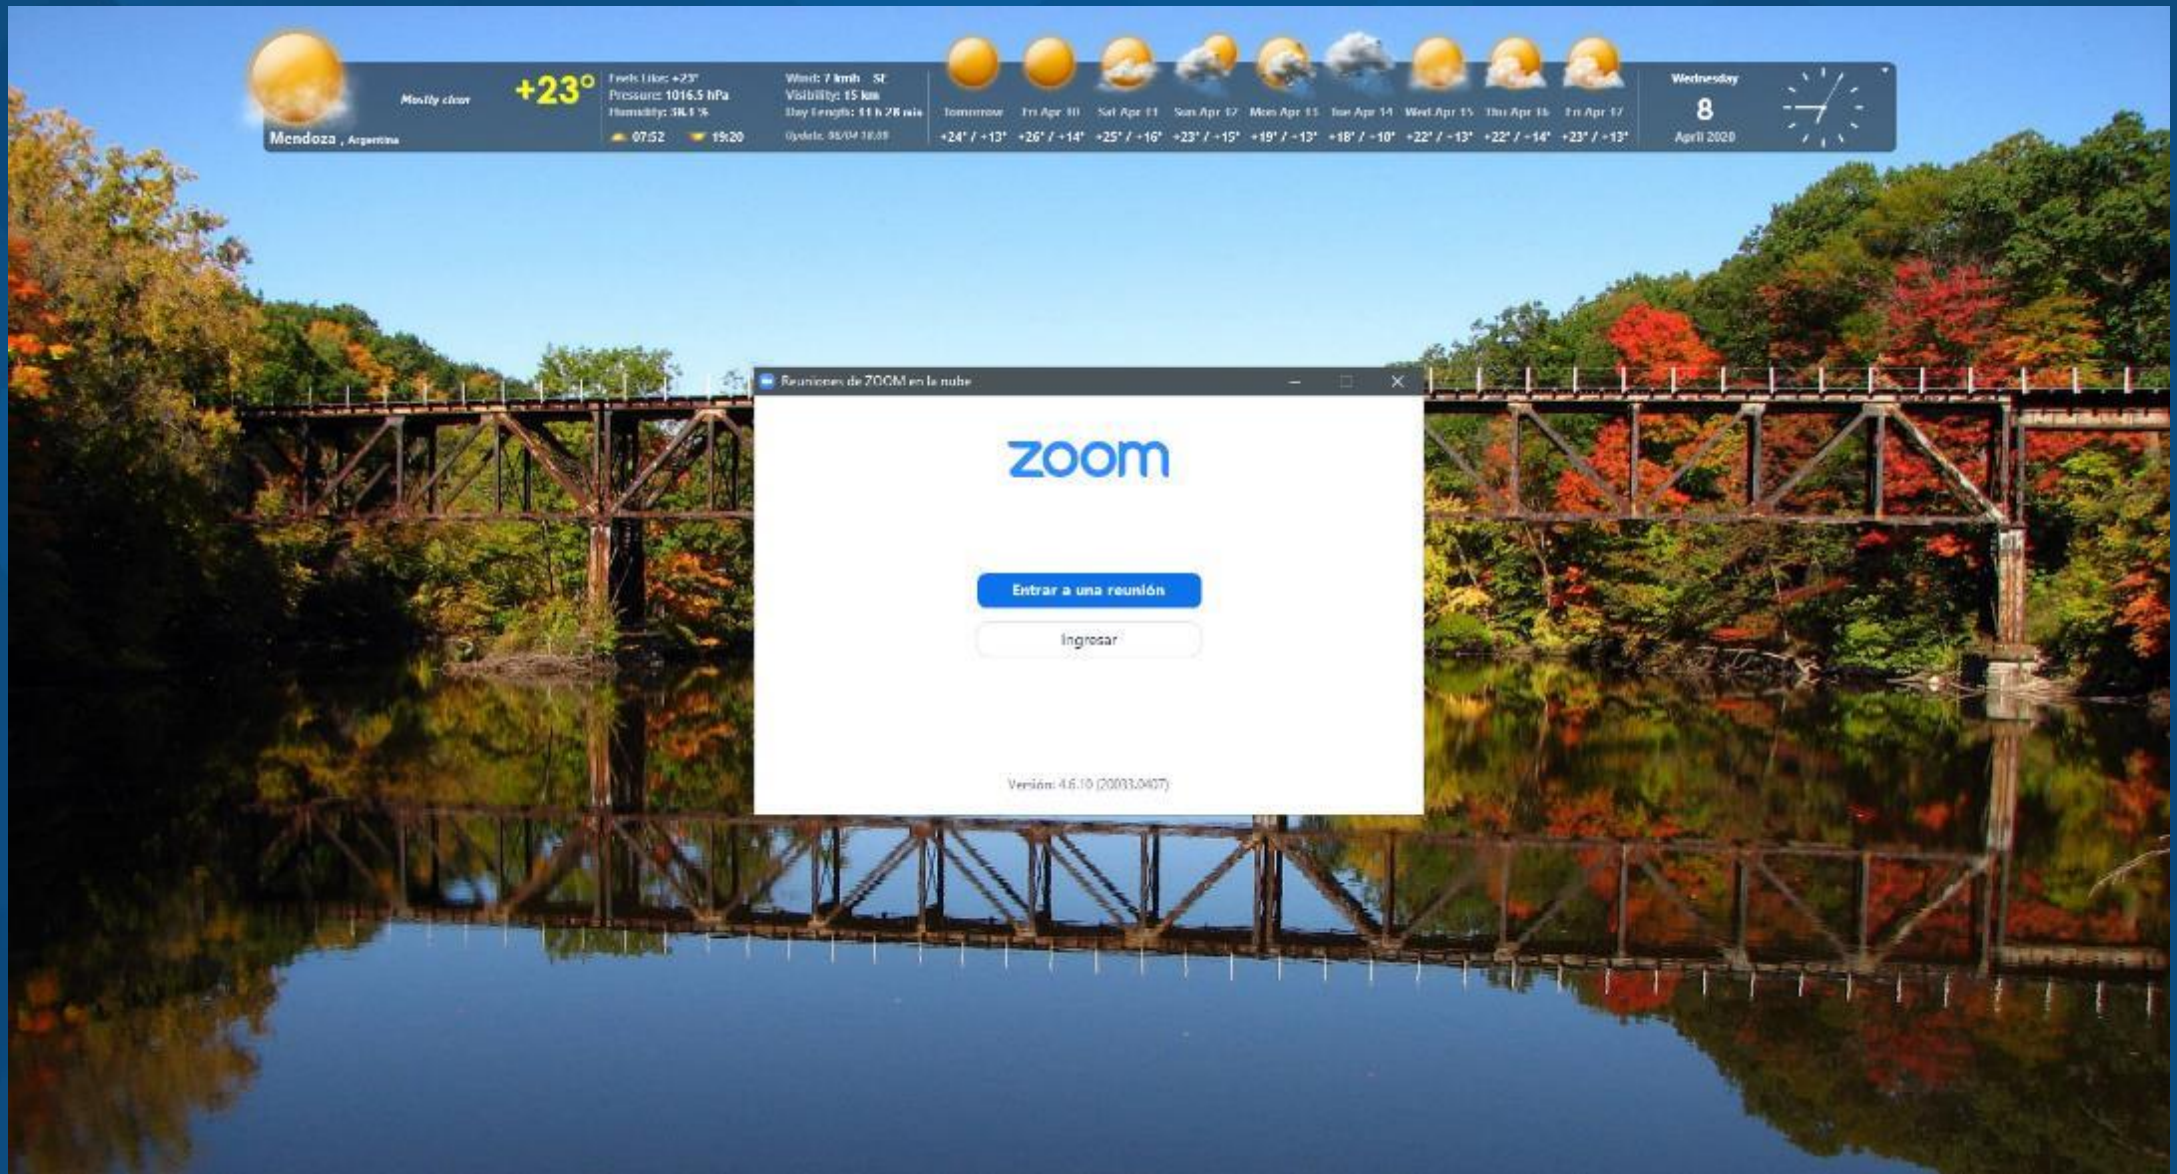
Mostly clear
+23°
Feels Like: +23°
Pressure: 1016.5 hPa
Humidity: 38.1 %
07:52 19:20
Wind: 7 kmh SE
Visibility: 15 km
Day Length: 11 h 28 min
Update: 08/04 18:08
Mendoza , Argentina

| Tomorrow | Fri Apr 10 | Sat Apr 11 | Sun Apr 12 | Mon Apr 13 | Tue Apr 14 | Wed Apr 15 | Thu Apr 16 | Fri Apr 17 |
|---|---|---|---|---|---|---|---|---|
| +24° / +13° | +26° / +14° | +25° / +16° | +23° / +15° | +19° / +13° | +18° / +10° | +22° / +13° | +22° / +14° | +23° / +13° |

Wednesday
8
April 2020

Reuniones de ZOOM en la nube

zoom

Entrar a una reunión

Ingresar

Versión: 4.6.10 (20033.0407)